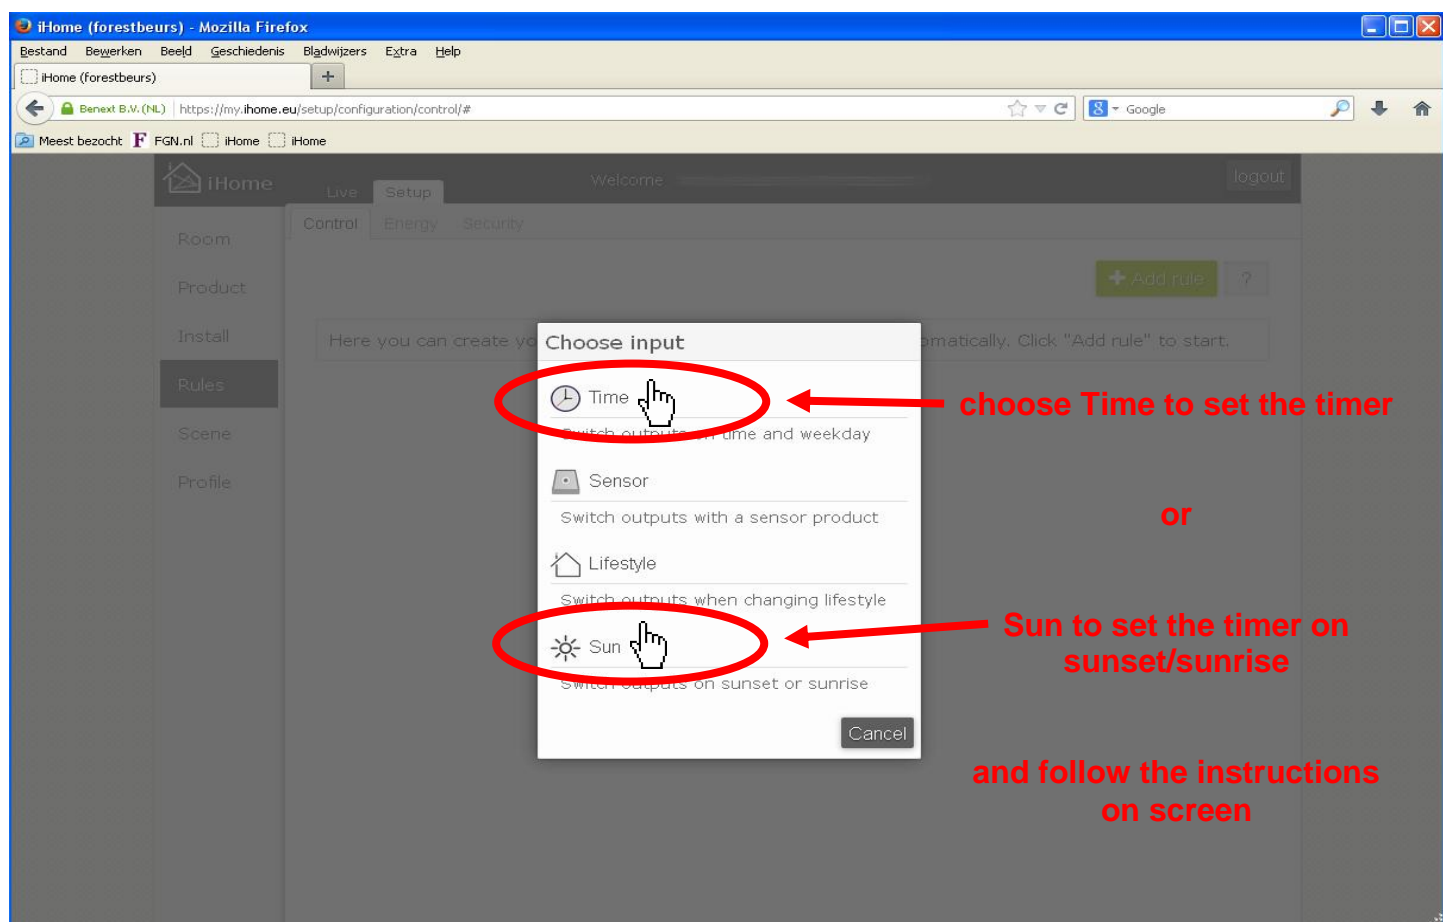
iHome (forestbeurs) - Mozilla Firefox

Bestand Bewerken Beeld Geschiedenis Bladwijzers Extra Help

iHome (forestbeurs) +

Benext B.V. (NL) https://my.ihome.eu/setup/configuration/control/#

Google

Meest bezocht FGN.nl iHome iHome

iHome Live Setup Welcome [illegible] logout

Control Energy Security

Room
Product
Install
Rules
Scene
Profile

Add rule ?

Here you can create yo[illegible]omatically. Click "Add rule" to start.

Choose input

Time
Switch outputs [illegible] time and weekday

Sensor
Switch outputs with a sensor product

Lifestyle
Switch outputs when changing lifestyle

Sun
Switch outputs on sunset or sunrise

Cancel

choose Time to set the timer

or

Sun to set the timer on sunset/sunrise

and follow the instructions on screen